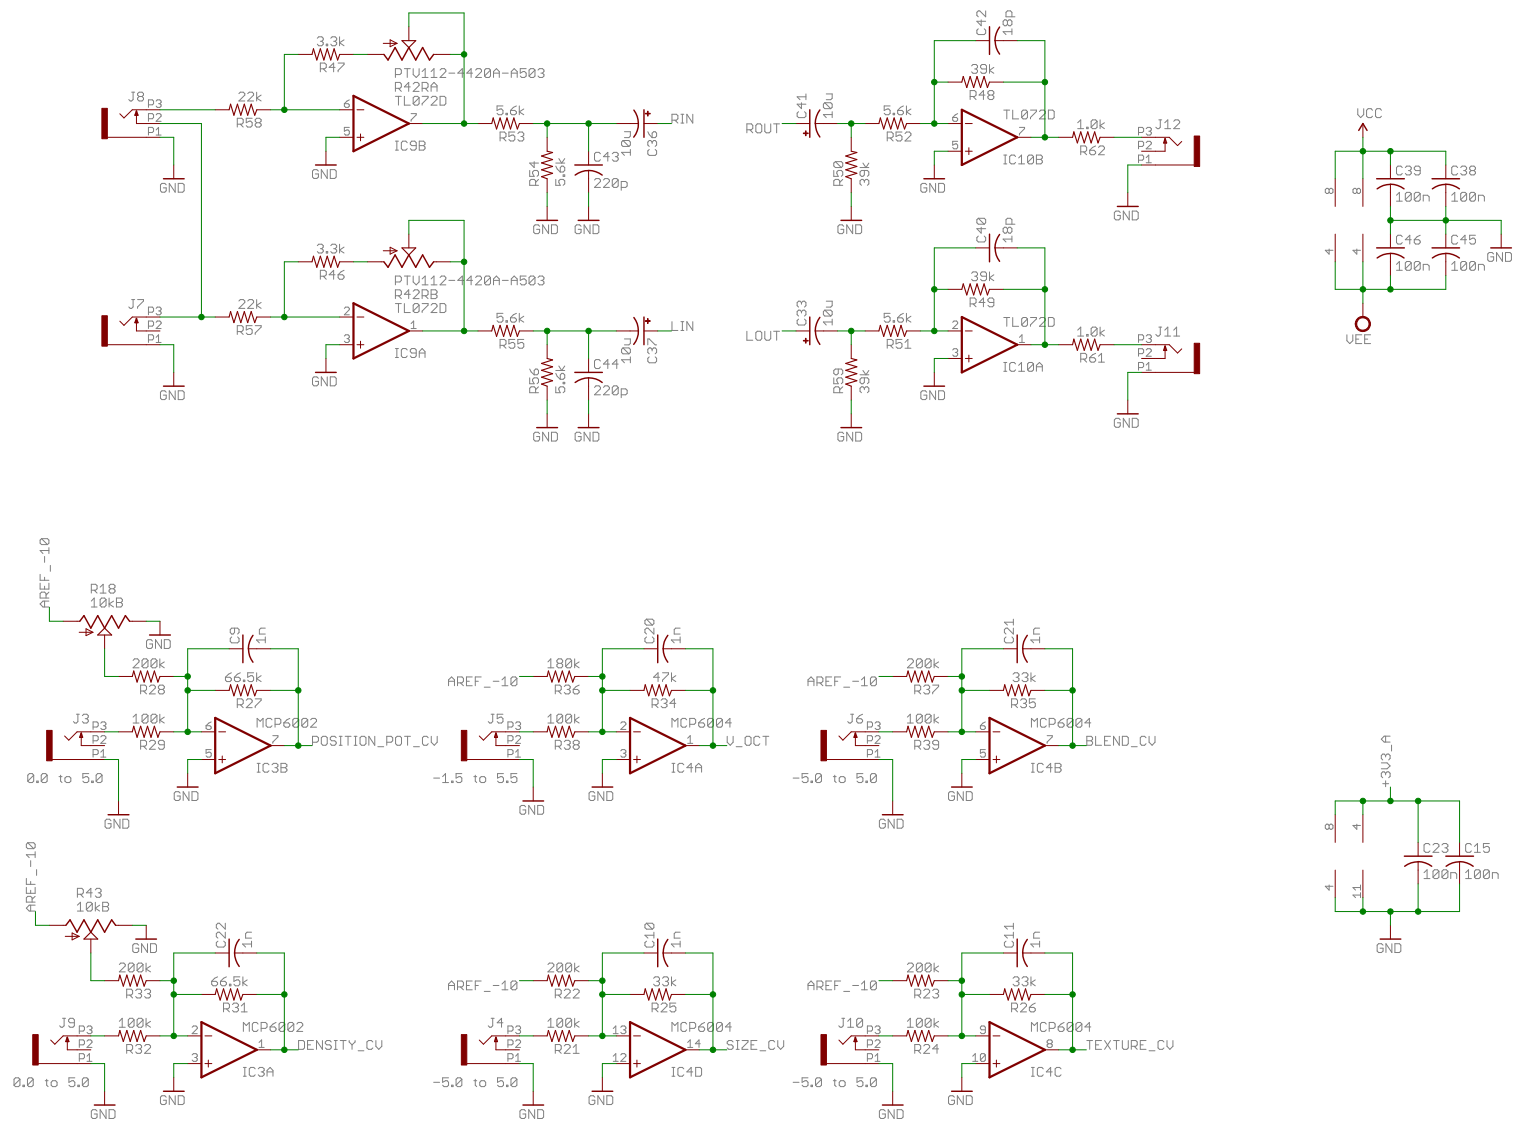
3.3k
R47
PTV112-4420A-A503
R42RA
TL072D
J8
P3
P2
P1
22k
R58
6
5
7
IC9B
5.6k
R53
R54
5.6k
C43
220p
10u
C36
RIN
GND
GND
GND
GND

3.3k
R46
PTV112-4420A-A503
R42RB
TL072D
J7
P3
P2
P1
22k
R57
2
3
1
IC9A
5.6k
R55
R56
5.6k
C44
220p
10u
C37
LIN
GND
GND
GND
GND

C42
18p
39k
R48
ROUT
C41
10u
5.6k
R52
6
5
7
TL072D
IC10B
1.0k
R62
P3
J12
P2
P1
R50
39k
GND
GND
GND

C40
18p
39k
R49
LOUT
C33
10u
5.6k
R51
2
3
1
TL072D
IC10A
1.0k
R61
P3
J11
P2
P1
R59
39k
GND
GND
GND

VCC
8
8
C39
100n
C38
100n
4
4
C46
100n
C45
100n
GND
VEE

AREF_-10
R18
10kB
GND
C9
1n
200k
R28
66.5k
R27
J3
P3
P2
P1
100k
R29
6
5
7
MCP6002
POSITION_POT_CV
IC3B
GND
0.0 to 5.0
GND

C20
1n
AREF_-10
180k
R36
47k
R34
J5
P3
P2
P1
100k
R38
2
3
1
MCP6004
V_OCT
IC4A
GND
-1.5 to 5.5
GND

C21
1n
AREF_-10
200k
R37
33k
R35
J6
P3
P2
P1
100k
R39
6
5
7
MCP6004
BLEND_CV
IC4B
GND
-5.0 to 5.0
GND

+3V3_A
8
4
4
11
C23
100n
C15
100n
GND

AREF_-10
R43
10kB
GND
C22
1n
200k
R33
66.5k
R31
J9
P3
P2
P1
100k
R32
2
3
1
MCP6002
DENSITY_CV
IC3A
GND
0.0 to 5.0
GND

C10
1n
AREF_-10
200k
R22
33k
R25
J4
P3
P2
P1
100k
R21
13
12
14
MCP6004
SIZE_CV
IC4D
GND
-5.0 to 5.0
GND

C11
1n
AREF_-10
200k
R23
33k
R26
J10
P3
P2
P1
100k
R24
9
10
8
MCP6004
TEXTURE_CV
IC4C
GND
-5.0 to 5.0
GND